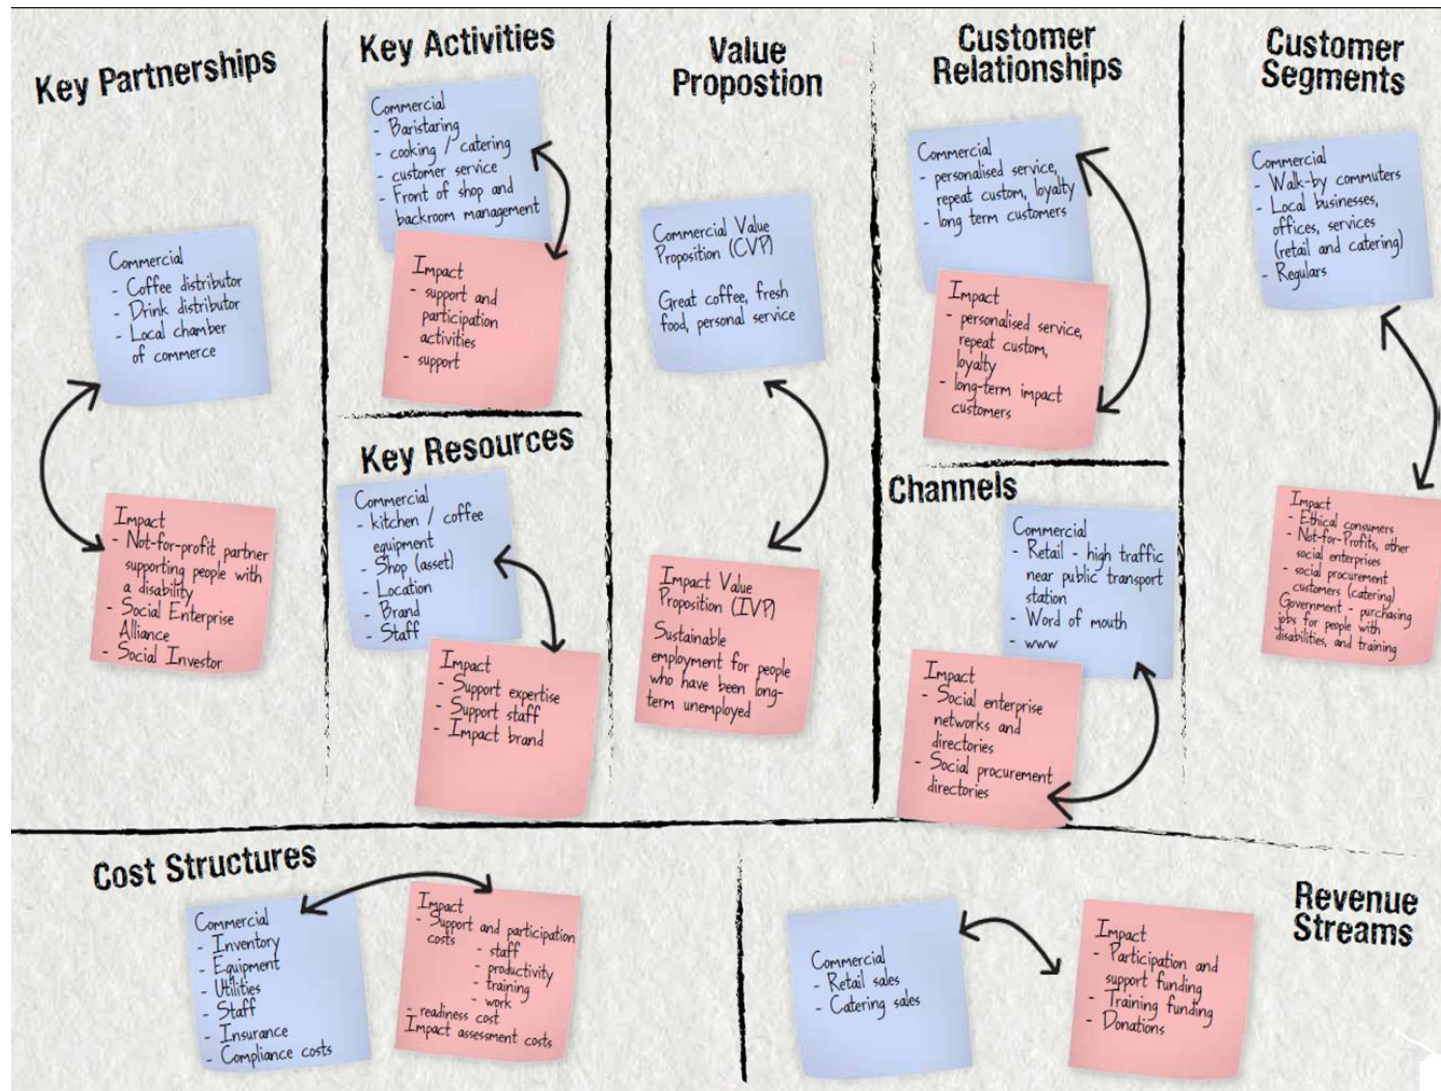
Key Partnerships

Commercial
- Coffee distributor
- Drink distributor
- Local chamber of commerce

Impact
- Not-for-profit partner supporting people with a disability
- Social Enterprise Alliance
- Social Investor

Key Activities

Commercial
- Baristaring
- cooking / catering
- customer service
- Front of shop and backroom management

Impact
- support and participation activities
- support

Key Resources

Commercial
- kitchen / coffee equipment
- Shop (asset)
- Location
- Brand
- Staff

Impact
- Support expertise
- Support staff
- Impact brand

Value Propostion

Commercial Value Proposition (CVP)

Great coffee, fresh food, personal service

Impact Value Proposition (IVP)

Sustainable employment for people who have been long-term unemployed

Customer Relationships

Commercial
- personalised service, repeat custom, loyalty
- long term customers

Impact
- personalised service, repeat custom, loyalty
- long-term impact customers

Channels

Commercial
- Retail - high traffic near public transport station
- Word of mouth
- www

Impact
- Social enterprise networks and directories
- Social procurement directories

Customer Segments

Commercial
- Walk-by commuters
- Local businesses, offices, services (retail and catering)
- Regulars

Impact
- Ethical consumers
- Not-for-Profits, other social enterprises
- social procurement customers (catering)
Government - purchasing jobs for people with disabilities, and training

Cost Structures

Commercial
- Inventory
- Equipment
- Utilities
- Staff
- Insurance
- Compliance costs

Impact
- Support and participation costs
- staff
- productivity
- training
- work
- readiness cost
Impact assessment costs

Revenue Streams

Commercial
- Retail sales
- Catering sales

Impact
- Participation and support funding
- Training funding
- Donations